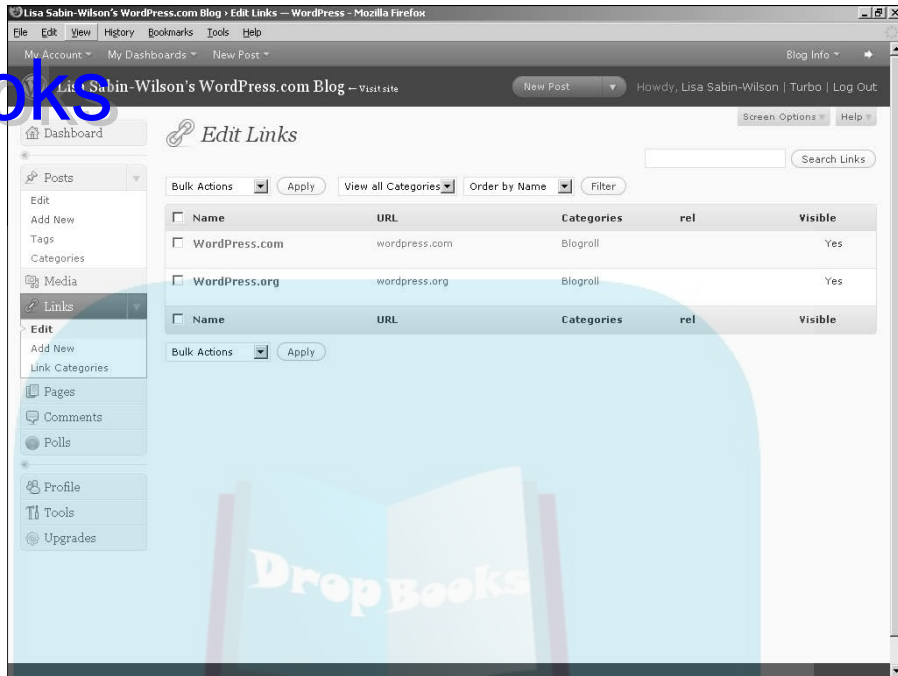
Lisa Sabin-Wilson's WordPress.com Blog › Edit Links — WordPress - Mozilla Firefox

File Edit View History Bookmarks Tools Help

My Account ▾ My Dashboards ▾ New Post ▾ Blog Info ▾

oks

Lisa Sabin-Wilson's WordPress.com Blog ← Visit site

New Post ▾ Howdy, Lisa Sabin-Wilson | Turbo | Log Out

Screen Options ▾ Help ▾

Dashboard

Posts
Edit
Add New
Tags
Categories

Media

Links
Edit
Add New
Link Categories

Pages

Comments

Polls

Profile

Tools

Upgrades

Edit Links

Search Links

Bulk Actions Apply View all Categories Order by Name Filter

| Name | URL | Categories | rel | Visible |
|---|---|---|---|---|
| WordPress.com | wordpress.com | Blogroll | | Yes |
| WordPress.org | wordpress.org | Blogroll | | Yes |
| Name | URL | Categories | rel | Visible |

Bulk Actions Apply

DropBooks